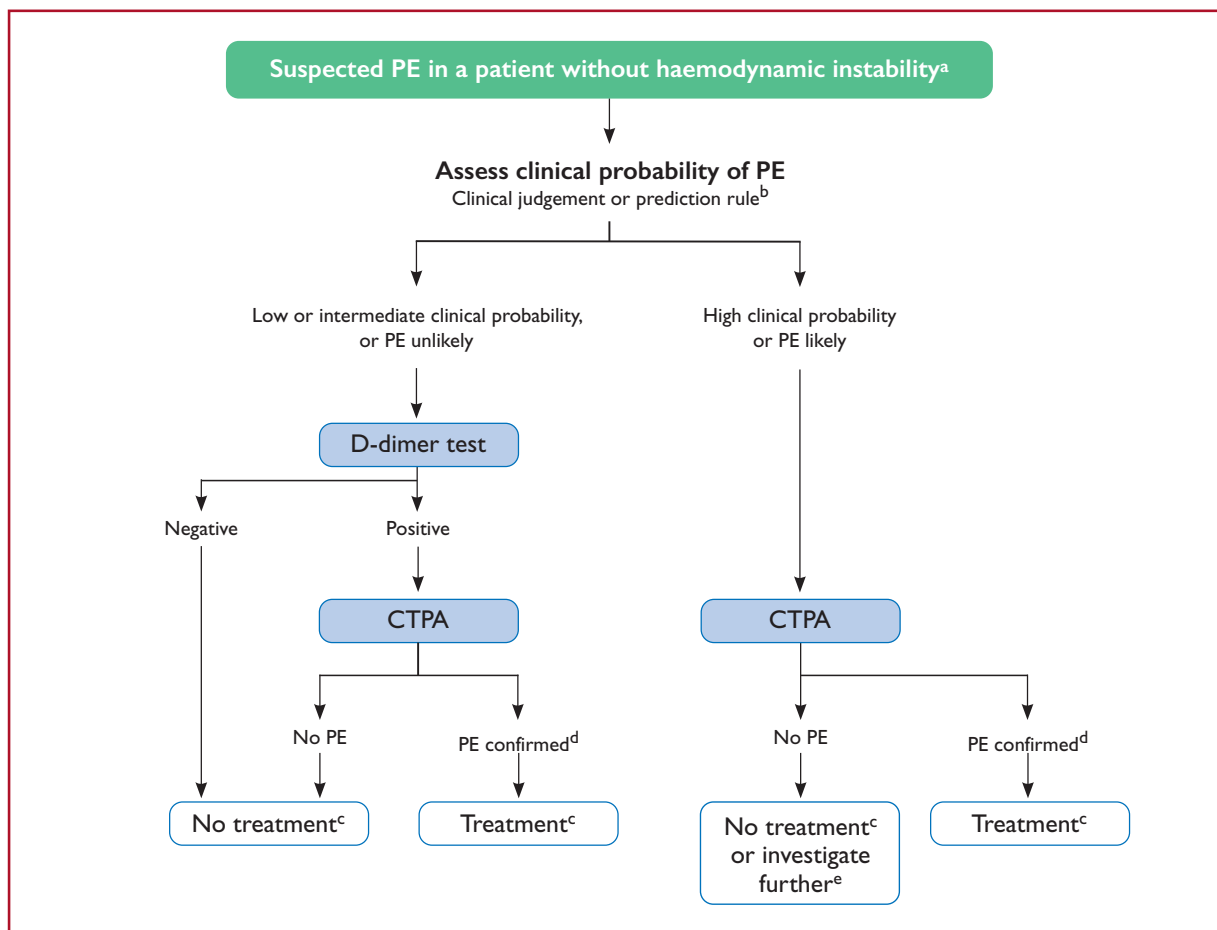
Suspected PE in a patient without haemodynamic instability$^{a}$

Assess clinical probability of PE
Clinical judgement or prediction rule$^{b}$

Low or intermediate clinical probability, or PE unlikely

High clinical probability or PE likely

D-dimer test

Negative

Positive

CTPA

CTPA

No PE

PE confirmed$^{d}$

No PE

PE confirmed$^{d}$

No treatment$^{c}$

Treatment$^{c}$

No treatment$^{c}$ or investigate further$^{e}$

Treatment$^{c}$